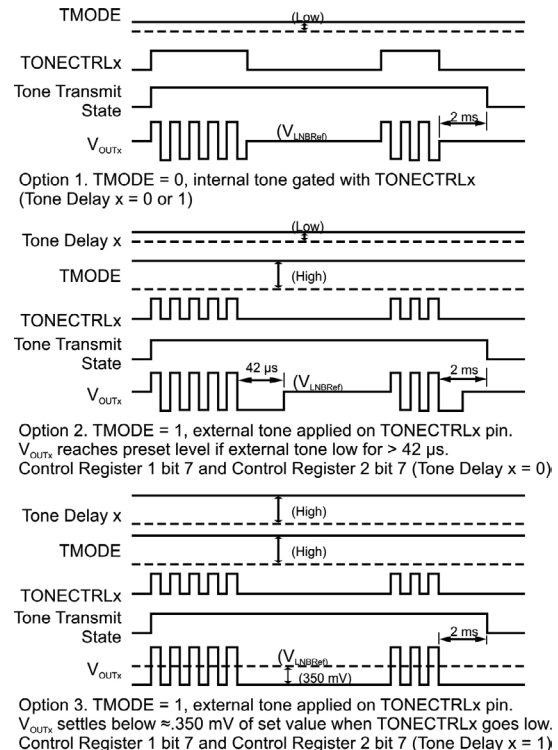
TMODE
(Low)
TONECTRLx
Tone Transmit State
$V_{OUTx}$
($V_{LNBRef}$)
2 ms

Option 1. TMODE = 0, internal tone gated with TONECTRLx (Tone Delay x = 0 or 1)

Tone Delay x
(Low)
TMODE
(High)
TONECTRLx
Tone Transmit State
$V_{OUTx}$
42 µs
($V_{LNBRef}$)
2 ms

Option 2. TMODE = 1, external tone applied on TONECTRLx pin.
$V_{OUTx}$ reaches preset level if external tone low for > 42 µs.
Control Register 1 bit 7 and Control Register 2 bit 7 (Tone Delay x = 0)

Tone Delay x
(High)
TMODE
(High)
TONECTRLx
Tone Transmit State
2 ms
$V_{OUTx}$
($V_{LNBRef}$)
(350 mV)

Option 3. TMODE = 1, external tone applied on TONECTRLx pin.
$V_{OUTx}$ settles below ≈.350 mV of set value when TONECTRLx goes low.
Control Register 1 bit 7 and Control Register 2 bit 7 (Tone Delay x = 1)